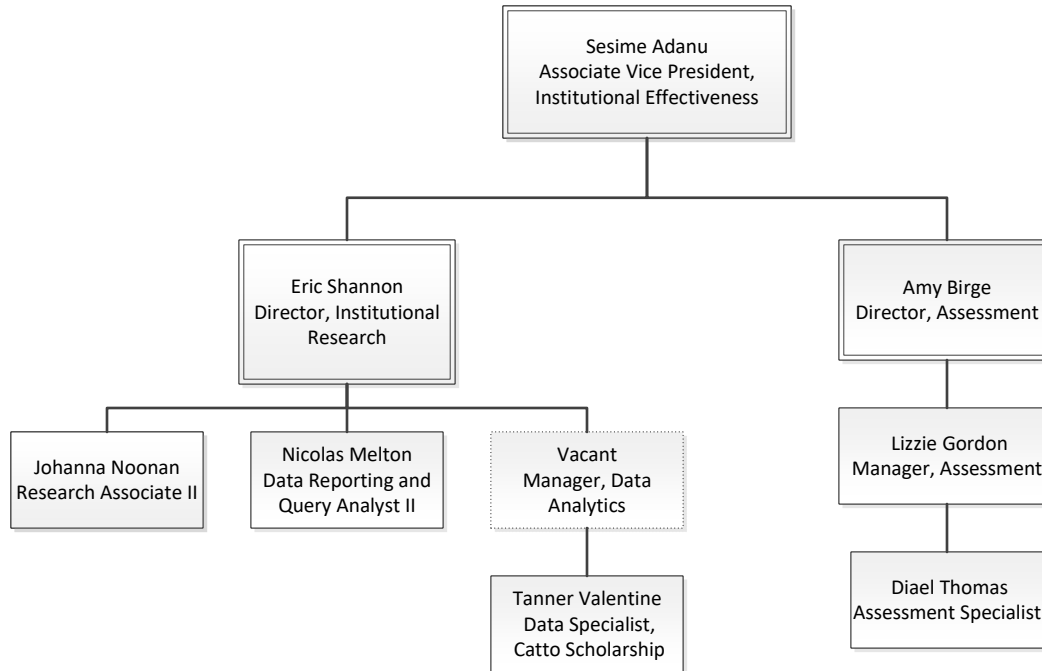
Sesime Adanu
Associate Vice President, Institutional Effectiveness

Eric Shannon
Director, Institutional Research

Amy Birge
Director, Assessment

Johanna Noonan
Research Associate II

Nicolas Melton
Data Reporting and Query Analyst II

Vacant
Manager, Data Analytics

Lizzie Gordon
Manager, Assessment

Tanner Valentine
Data Specialist, Catto Scholarship

Diael Thomas
Assessment Specialist